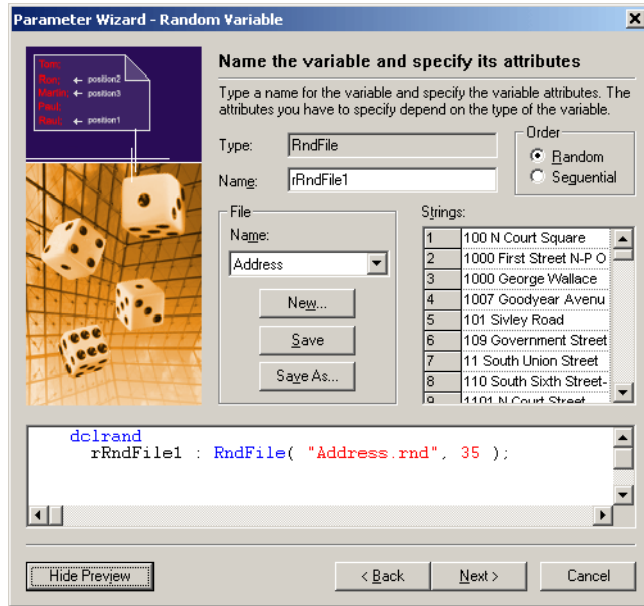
Parameter Wizard - Random Variable

Tom
Ron ← position2
Martin ← position3
Paul
Raul ← position1

Name the variable and specify its attributes

Type a name for the variable and specify the variable attributes. The attributes you have to specify depend on the type of the variable.

Type: RndFile

Name: rRndFile1

Order
Random
Sequential

File
Name:
Address

New...
Save
Save As...

Strings:

| 1 | 100 N Court Square |
|---|---|
| 2 | 1000 First Street N-P O |
| 3 | 1000 George Wallace |
| 4 | 1007 Goodyear Avenu |
| 5 | 101 Sivley Road |
| 6 | 109 Government Street |
| 7 | 11 South Union Street |
| 8 | 110 South Sixth Street- |
| 9 | 1101 N Court Street |

dclrand
rRndFile1 : RndFile( "Address.rnd", 35 );

Hide Preview
< Back
Next >
Cancel